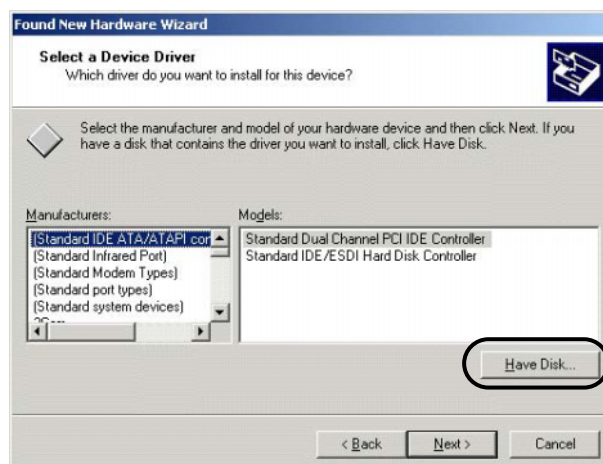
Found New Hardware Wizard

Select a Device Driver
Which driver do you want to install for this device?

Select the manufacturer and model of your hardware device and then click Next. If you have a disk that contains the driver you want to install, click Have Disk.

Manufacturers:
(Standard IDE ATA/ATAPI con
(Standard Infrared Port)
(Standard Modem Types)
(Standard port types)
(Standard system devices)
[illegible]

Models:
Standard Dual Channel PCI IDE Controller
Standard IDE/ESDI Hard Disk Controller

Have Disk...

< Back
Next >
Cancel